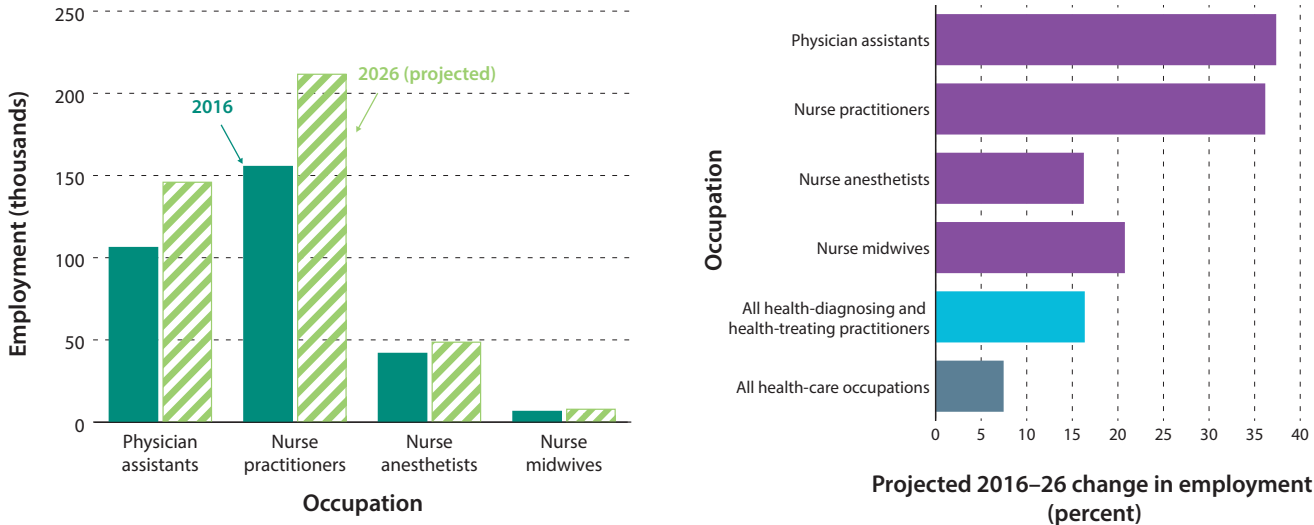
250
200
150
100
50
0
Employment (thousands)
2016
2026 (projected)
Physician assistants
Nurse practitioners
Nurse anesthetists
Nurse midwives
Occupation

Occupation
Physician assistants
Nurse practitioners
Nurse anesthetists
Nurse midwives
All health-diagnosing and health-treating practitioners
All health-care occupations
0
5
10
15
20
25
30
35
40
Projected 2016–26 change in employment (percent)